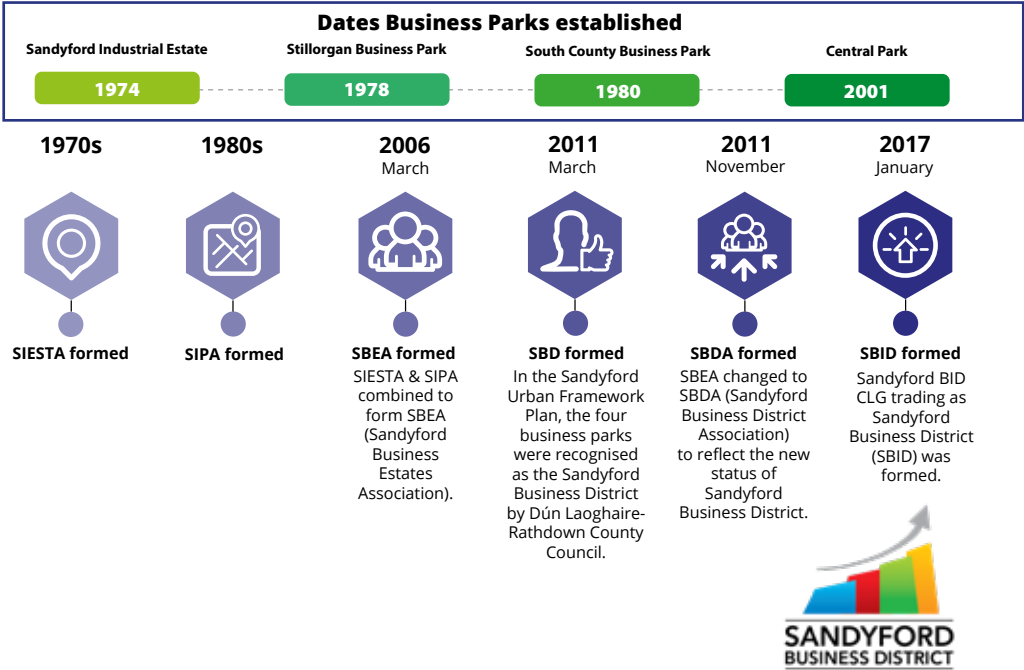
Dates Business Parks established

Sandyford Industrial Estate
1974

Stillorgan Business Park
1978

South County Business Park
1980

Central Park
2001

1970s

SIESTA formed

1980s

SIPA formed

2006
March

SBEA formed
SIESTA & SIPA combined to form SBEA (Sandyford Business Estates Association).

2011
March

SBD formed
In the Sandyford Urban Framework Plan, the four business parks were recognised as the Sandyford Business District by Dún Laoghaire-Rathdown County Council.

2011
November

SBDA formed
SBEA changed to SBDA (Sandyford Business District Association) to reflect the new status of Sandyford Business District.

2017
January

SBID formed
Sandyford BID CLG trading as Sandyford Business District (SBID) was formed.

SANDYFORD
BUSINESS DISTRICT